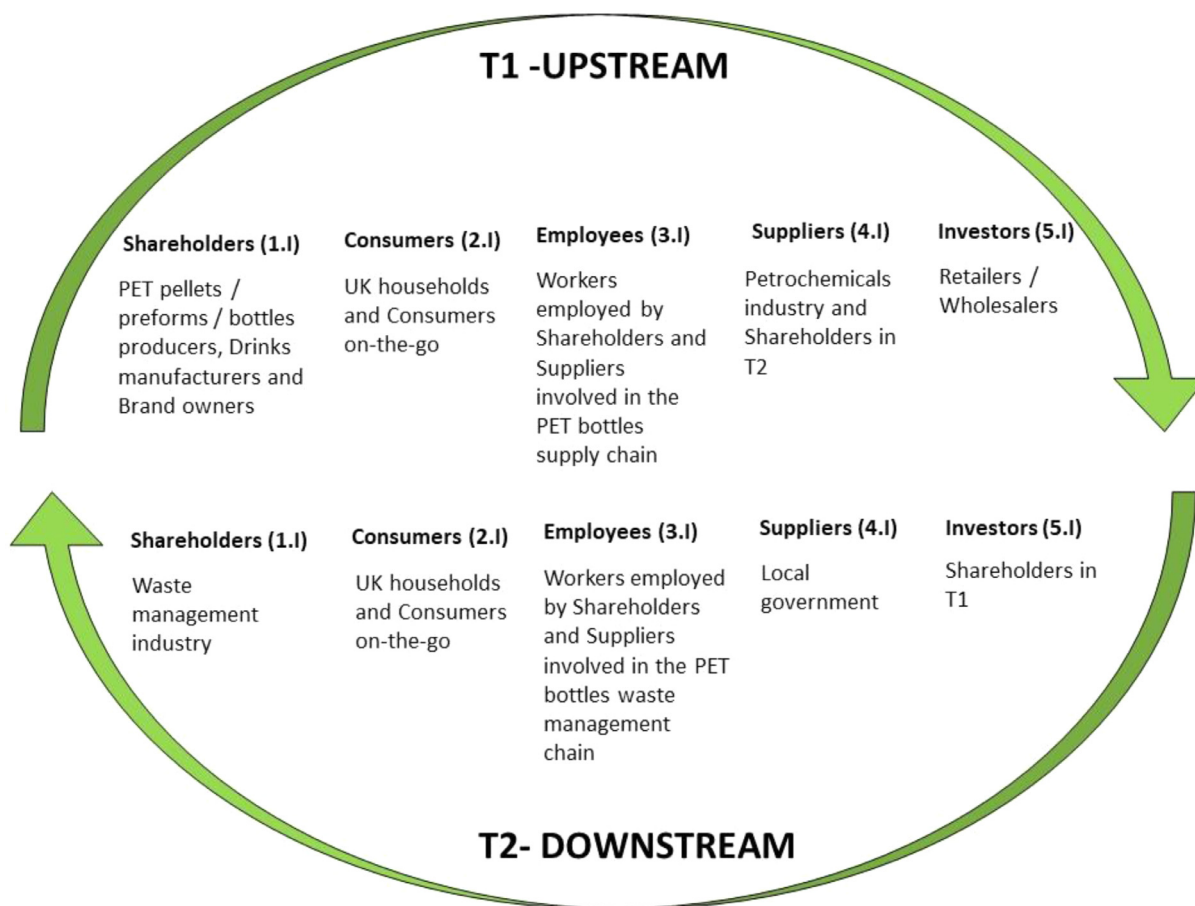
T1 -UPSTREAM

Shareholders (1.I)
PET pellets / preforms / bottles producers, Drinks manufacturers and Brand owners

Consumers (2.I)
UK households and Consumers on-the-go

Employees (3.I)
Workers employed by Shareholders and Suppliers involved in the PET bottles supply chain

Suppliers (4.I)
Petrochemicals industry and Shareholders in T2

Investors (5.I)
Retailers / Wholesalers

Shareholders (1.I)
Waste management industry

Consumers (2.I)
UK households and Consumers on-the-go

Employees (3.I)
Workers employed by Shareholders and Suppliers involved in the PET bottles waste management chain

Suppliers (4.I)
Local government

Investors (5.I)
Shareholders in T1

T2- DOWNSTREAM